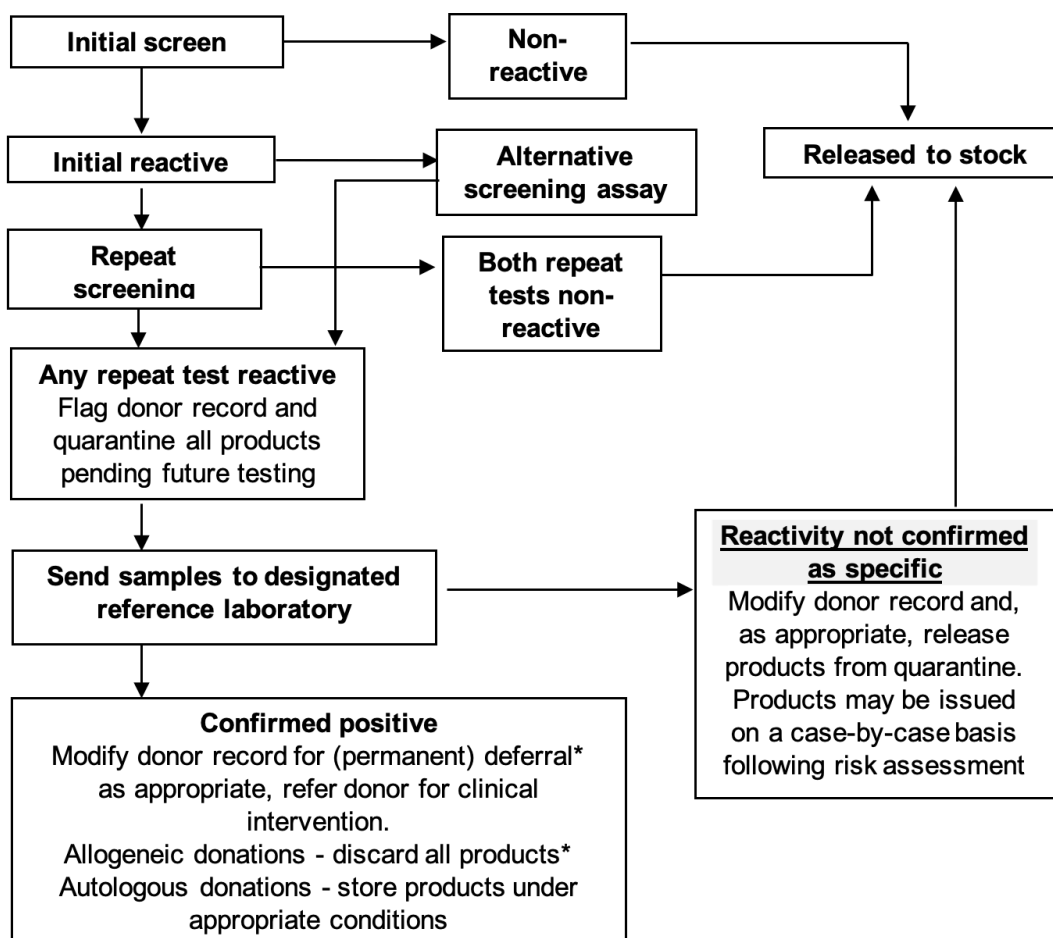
Initial screen

Non-reactive

Released to stock

Initial reactive

Alternative screening assay

Repeat screening

Both repeat tests non-reactive

Any repeat test reactive
Flag donor record and quarantine all products pending future testing

Send samples to designated reference laboratory

Reactivity not confirmed as specific
Modify donor record and, as appropriate, release products from quarantine. Products may be issued on a case-by-case basis following risk assessment

Confirmed positive
Modify donor record for (permanent) deferral* as appropriate, refer donor for clinical intervention.
Allogeneic donations - discard all products*
Autologous donations - store products under appropriate conditions